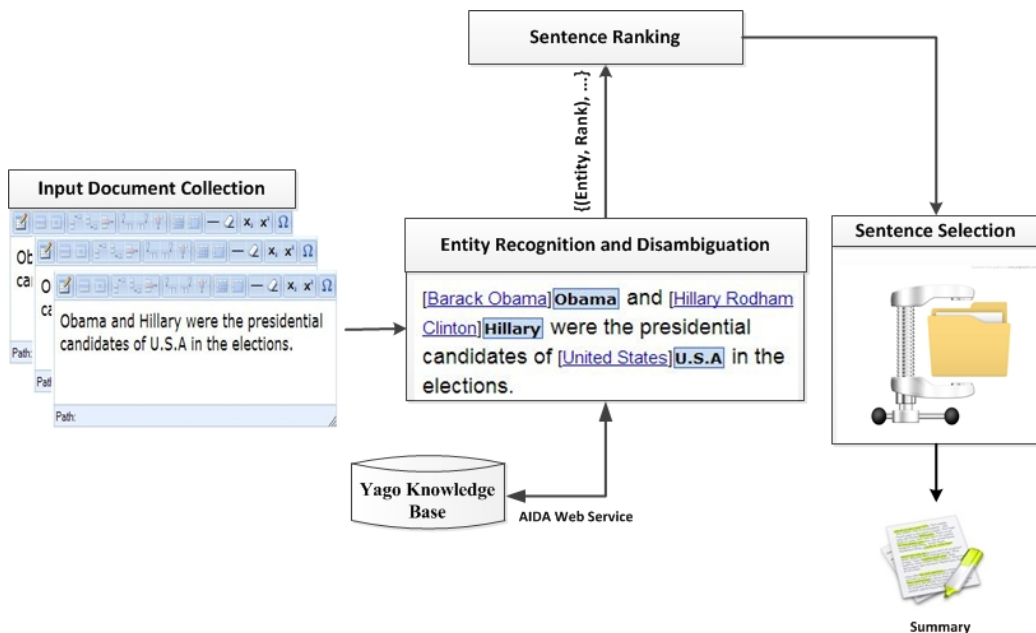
Sentence Ranking

{(Entity, Rank), ...}

Input Document Collection

Ob
ca

O
ca

$x_1$ $x^1$ Ω

Obama and Hillary were the presidential candidates of U.S.A in the elections.

Path:

Path:

Path:

Entity Recognition and Disambiguation

[Barack Obama] Obama and [Hillary Rodham Clinton] Hillary were the presidential candidates of [United States] U.S.A in the elections.

Sentence Selection

Yago Knowledge Base

AIDA Web Service

Summary